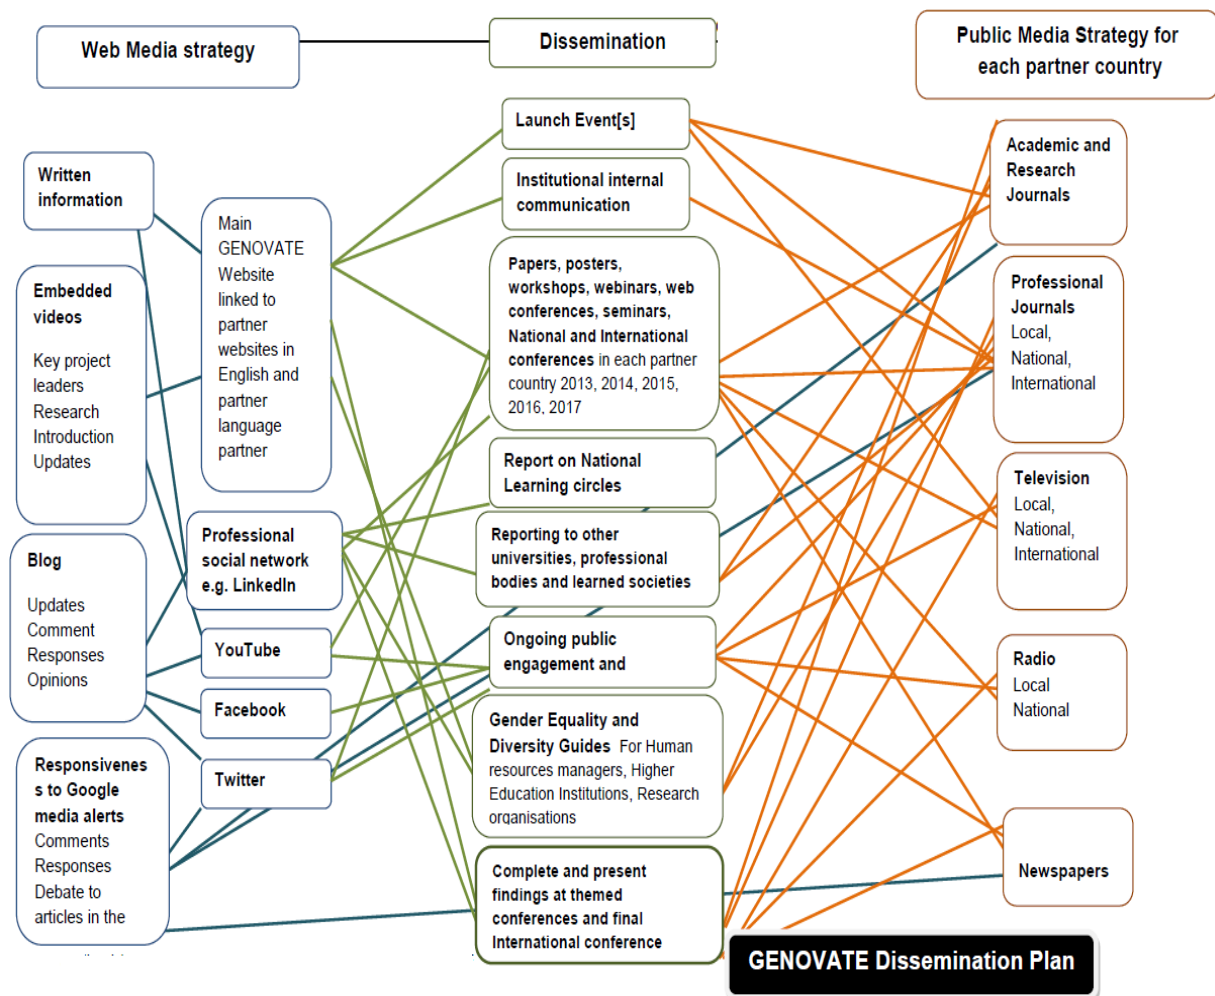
Web Media strategy

Dissemination

Public Media Strategy for each partner country

Written information

Embedded videos

Key project leaders Research Introduction Updates

Blog

Updates Comment Responses Opinions

Responsivenes s to Google media alerts

Comments Responses Debate to articles in the

Main GENOVATE Website linked to partner websites in English and partner language partner

Professional social network e.g. LinkedIn

YouTube

Facebook

Twitter

Launch Event[s]

Institutional internal communication

Papers, posters, workshops, webinars, web conferences, seminars, National and International conferences in each partner country 2013, 2014, 2015, 2016, 2017

Report on National Learning circles

Reporting to other universities, professional bodies and learned societies

Ongoing public engagement and

Gender Equality and Diversity Guides For Human resources managers, Higher Education Institutions, Research organisations

Complete and present findings at themed conferences and final International conference

Academic and Research Journals

Professional Journals

Local, National, International

Television

Local, National, International

Radio

Local National

Newspapers

GENOVATE Dissemination Plan